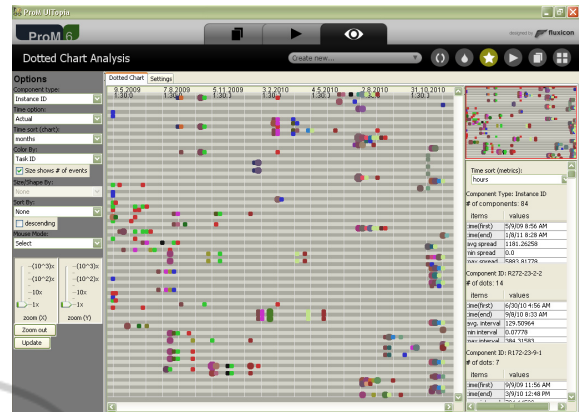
ProM UITopia

ProM 6

designed by fluxicon

Dotted Chart Analysis

Create new...

Options

Component type:
Instance ID

Time option:
Actual

Time sort (chart):
months

Color By:
Task ID

Size shows # of events

Row/Shape By:
None

Sort By:
None

descending

Mouse Mode:
Select

-(10^3)x
-(10^2)x
-10x
-1x
zoom (X)

-(10^3)x
-(10^2)x
-10x
-1x
zoom (Y)

Zoom out

Update

Dotted Chart | Settings

9.5.2009 | 7.8.2009 | 5.11.2009 | 3.2.2010 | 4.5.2010 | 2.8.2010 | 31.10.2010
1.30.0 | 1.30.0 | 1.30.0 | 1.30.0 | 1.30.0 | 1.30.0 | 1.30.0

Time sort (metrics):
hours

Component Type: Instance ID
# of components: 84

| items | values |
|---|---|
| time(first) | 5/9/09 8:56 AM |
| time(end) | 1/8/11 8:29 AM |
| avg spread | 1181.26258 |
| min spread | 0.0 |
| max spread | 5883.81778 |

Component ID: R272-23-2-2
# of dots: 14

| items | values |
|---|---|
| time(first) | 6/30/10 4:56 AM |
| time(end) | 9/8/10 8:33 AM |
| avg. interval | 129.50964 |
| min interval | 0.07778 |
| max interval | 384.31583 |

Component ID: R172-23-9-1
# of dots: 7

| items | values |
|---|---|
| time(first) | 9/9/09 11:56 AM |
| time(end) | 3/9/10 12:48 PM |